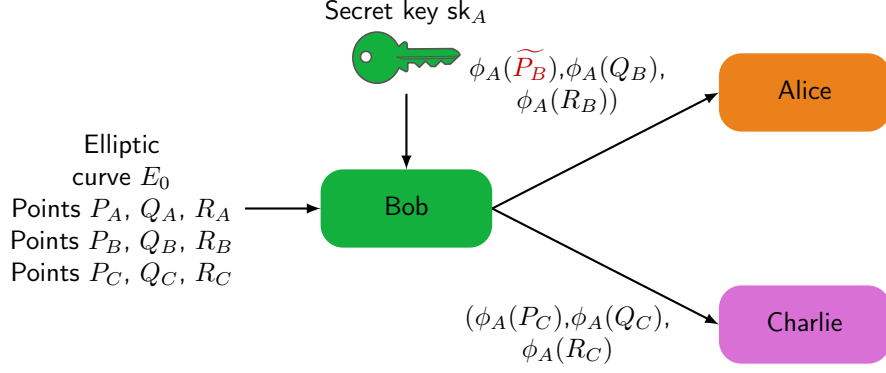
Secret key sk$_A$

$\phi_A(\widetilde{P_B})$,$\phi_A(Q_B)$,
$\phi_A(R_B)$)

Alice

Elliptic
curve $E_0$
Points $P_A$, $Q_A$, $R_A$
Points $P_B$, $Q_B$, $R_B$
Points $P_C$, $Q_C$, $R_C$

Bob

($\phi_A(P_C)$,$\phi_A(Q_C)$,
$\phi_A(R_C)$)

Charlie